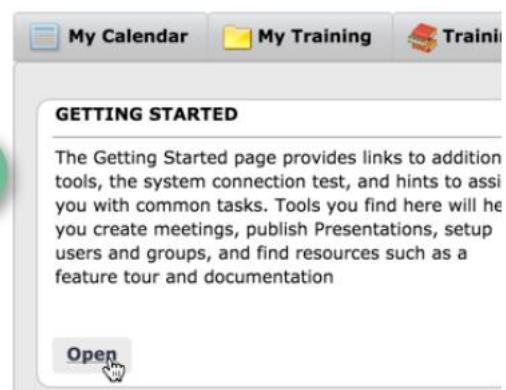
My Calendar | My Training | Traini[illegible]

GETTING STARTED

The Getting Started page provides links to addition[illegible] tools, the system connection test, and hints to assi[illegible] you with common tasks. Tools you find here will he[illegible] you create meetings, publish Presentations, setup users and groups, and find resources such as a feature tour and documentation

Open